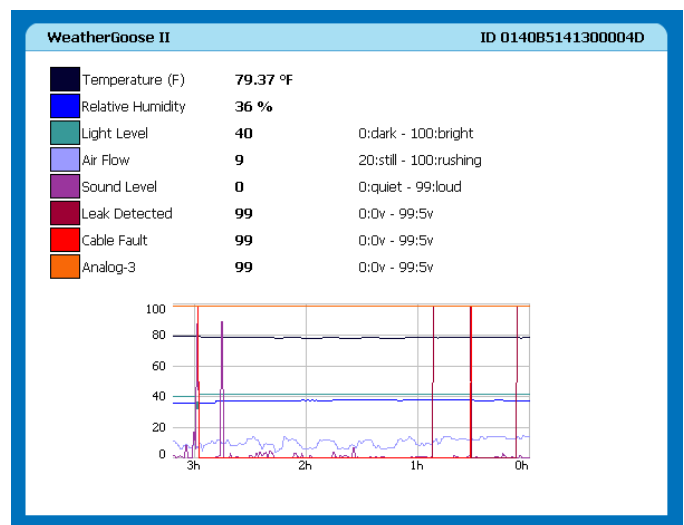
WeatherGoose II

ID 0140B5141300004D

| | | |
|---|---|---|
| Temperature (F) | 79.37 °F | |
| Relative Humidity | 36 % | |
| Light Level | 40 | 0:dark - 100:bright |
| Air Flow | 9 | 20:still - 100:rushing |
| Sound Level | 0 | 0:quiet - 99:loud |
| Leak Detected | 99 | 0:0v - 99:5v |
| Cable Fault | 99 | 0:0v - 99:5v |
| Analog-3 | 99 | 0:0v - 99:5v |

100
80
60
40
20
0
3h
2h
1h
0h